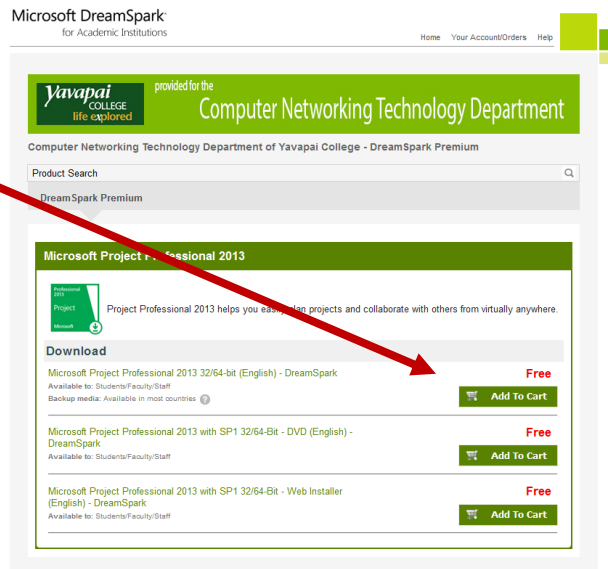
Microsoft DreamSpark
for Academic Institutions

Home Your Account/Orders Help

Yavapai COLLEGE life explored

provided for the
Computer Networking Technology Department

Computer Networking Technology Department of Yavapai College - DreamSpark Premium

Product Search

DreamSpark Premium

Microsoft Project P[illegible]fessional 2013

Professional 2013
Project
Microsoft

Project Professional 2013 helps you eas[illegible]lan projects and collaborate with others from virtually anywhere.

Download

Microsoft Project Professional 2013 32/64-bit (English) - DreamSpark
Available to: Students/Faculty/Staff
Backup media: Available in most countries

Free
Add To Cart

Microsoft Project Professional 2013 with SP1 32/64-Bit - DVD (English) - DreamSpark
Available to: Students/Faculty/Staff

Free
Add To Cart

Microsoft Project Professional 2013 with SP1 32/64-Bit - Web Installer (English) - DreamSpark
Available to: Students/Faculty/Staff

Free
Add To Cart